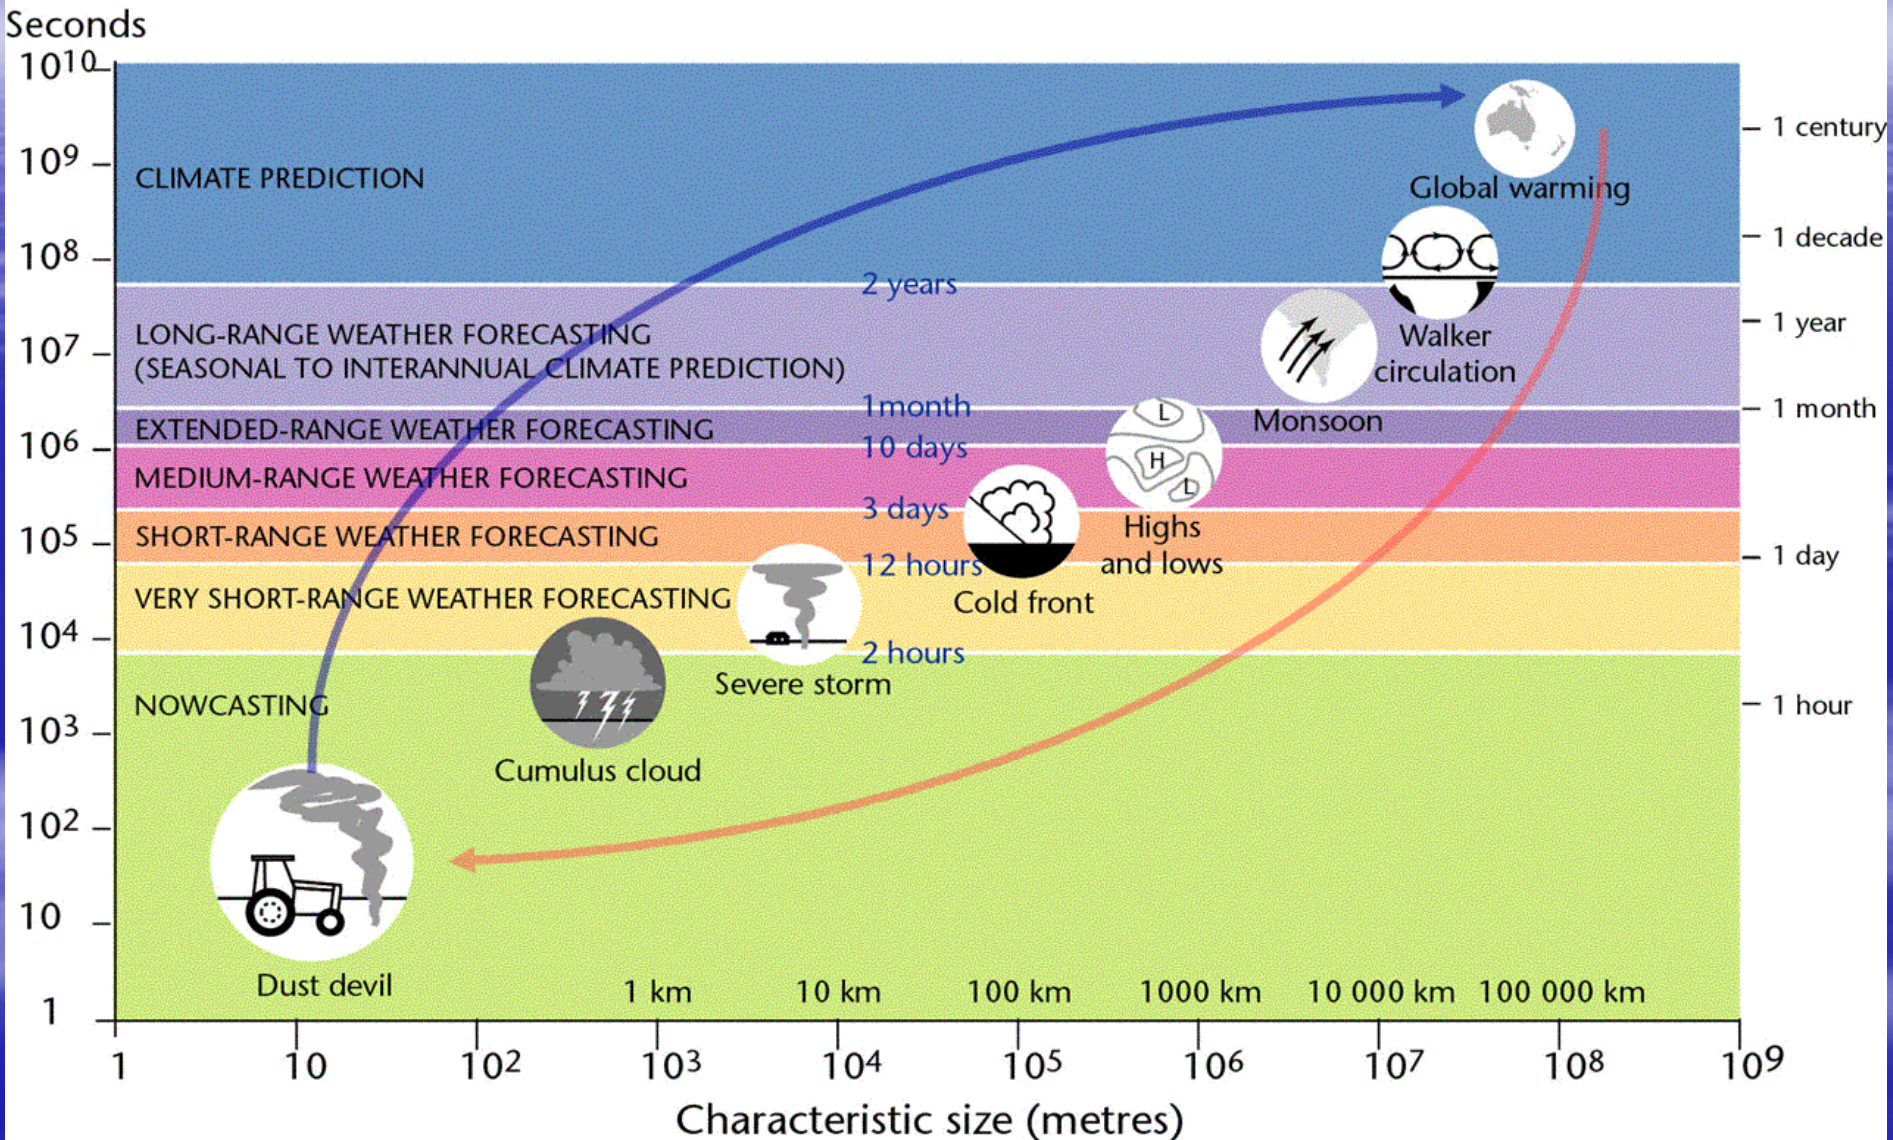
Seconds

$10^{10}$
$10^9$
$10^8$
$10^7$
$10^6$
$10^5$
$10^4$
$10^3$
$10^2$
10
1

CLIMATE PREDICTION

2 years

LONG-RANGE WEATHER FORECASTING
(SEASONAL TO INTERANNUAL CLIMATE PREDICTION)

1month

EXTENDED-RANGE WEATHER FORECASTING

10 days

MEDIUM-RANGE WEATHER FORECASTING

3 days

SHORT-RANGE WEATHER FORECASTING

12 hours

VERY SHORT-RANGE WEATHER FORECASTING

2 hours

NOWCASTING

Global warming

Walker circulation

Monsoon

L
H
L

Highs and lows

Cold front

Severe storm

Cumulus cloud

Dust devil

1 century
1 decade
1 year
1 month
1 day
1 hour

1 km
10 km
100 km
1000 km
10 000 km
100 000 km

1
10
$10^2$
$10^3$
$10^4$
$10^5$
$10^6$
$10^7$
$10^8$
$10^9$

Characteristic size (metres)